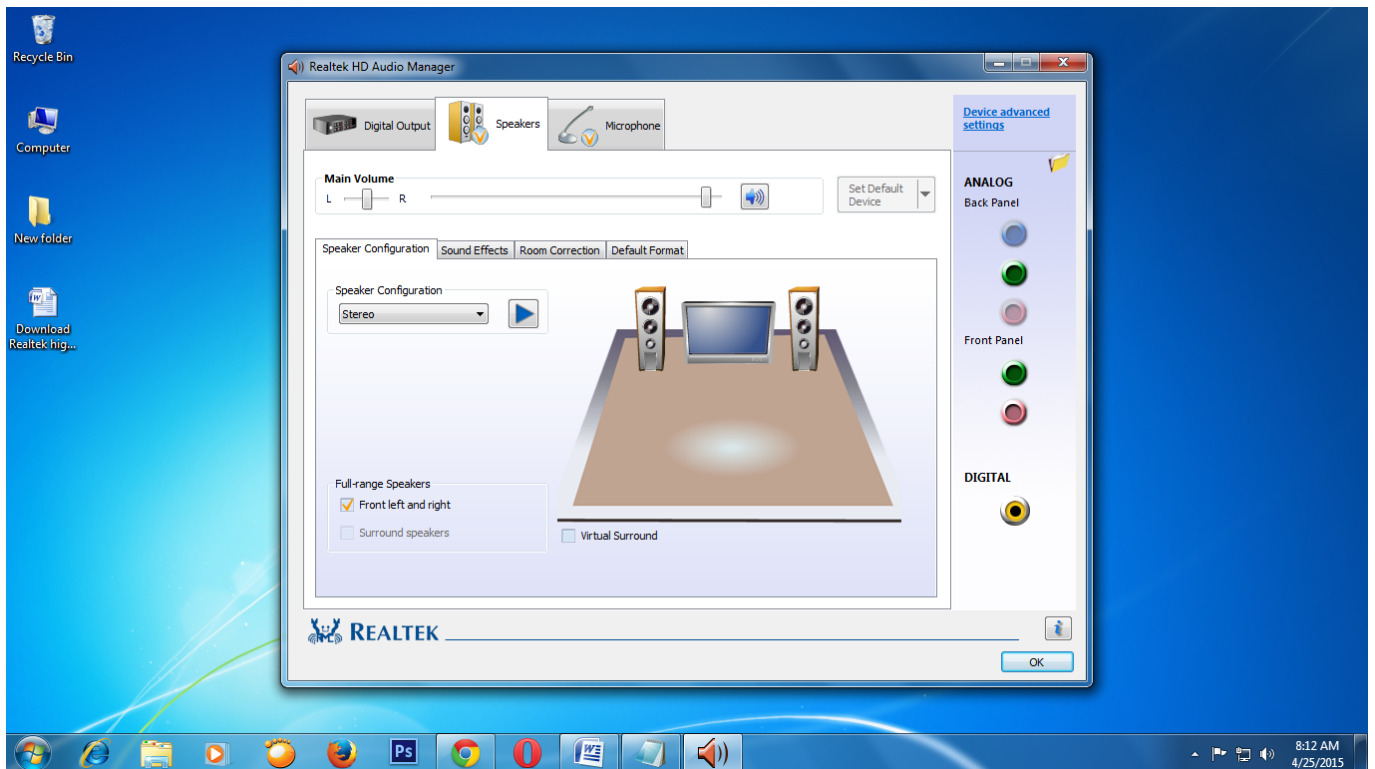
Recycle Bin

Computer

New folder

Download Realtek hig...

Realtek HD Audio Manager

Digital Output

Speakers

Microphone

Main Volume

L

R

Set Default Device

Speaker Configuration

Sound Effects

Room Correction

Default Format

Speaker Configuration

Stereo

Full-range Speakers

Front left and right

Surround speakers

Virtual Surround

Device advanced settings

ANALOG

Back Panel

Front Panel

DIGITAL

REALTEK

OK

8:12 AM
4/25/2015